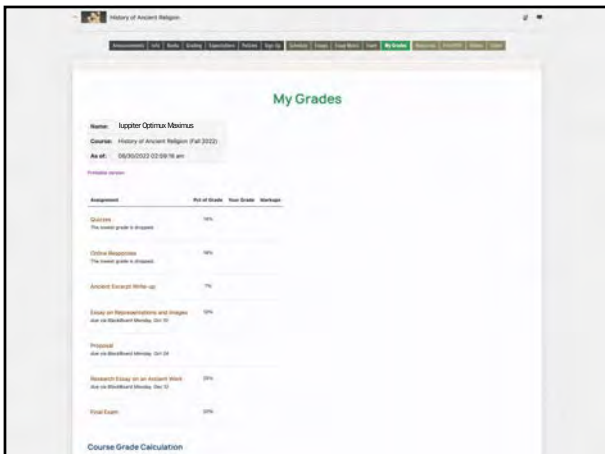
History of Ancient Religion

Announcements | Info | Books | Grading | Expectations | Policies | Sign Up | Schedule | Essays | Final Work | Team | My Grades | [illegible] | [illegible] | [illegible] | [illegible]

My Grades

| Name: | Iuppiter Optimux Maximus |
|---|---|
| Course: | History of Ancient Religion (Fall 2022) |
| As of: | 08/30/2022 02:59:16 am |

Printable version

| Assignment | Pct of Grade | Your Grade | Markups |
|---|---|---|---|
| Quizzes<br>The lowest grade is dropped. | 14% | | |
| Online Responses<br>The lowest grade is dropped. | 18% | | |
| Ancient Excerpt Write-up | 7% | | |
| Essay on Representations and Images<br>due via Blackboard Monday, Oct 10 | 12% | | |
| Proposal<br>due via Blackboard Monday, Oct 24 | | | |
| Research Essay on an Ancient Work<br>due via Blackboard Monday, Dec 12 | 25% | | |
| Final Exam | 20% | | |

Course Grade Calculation